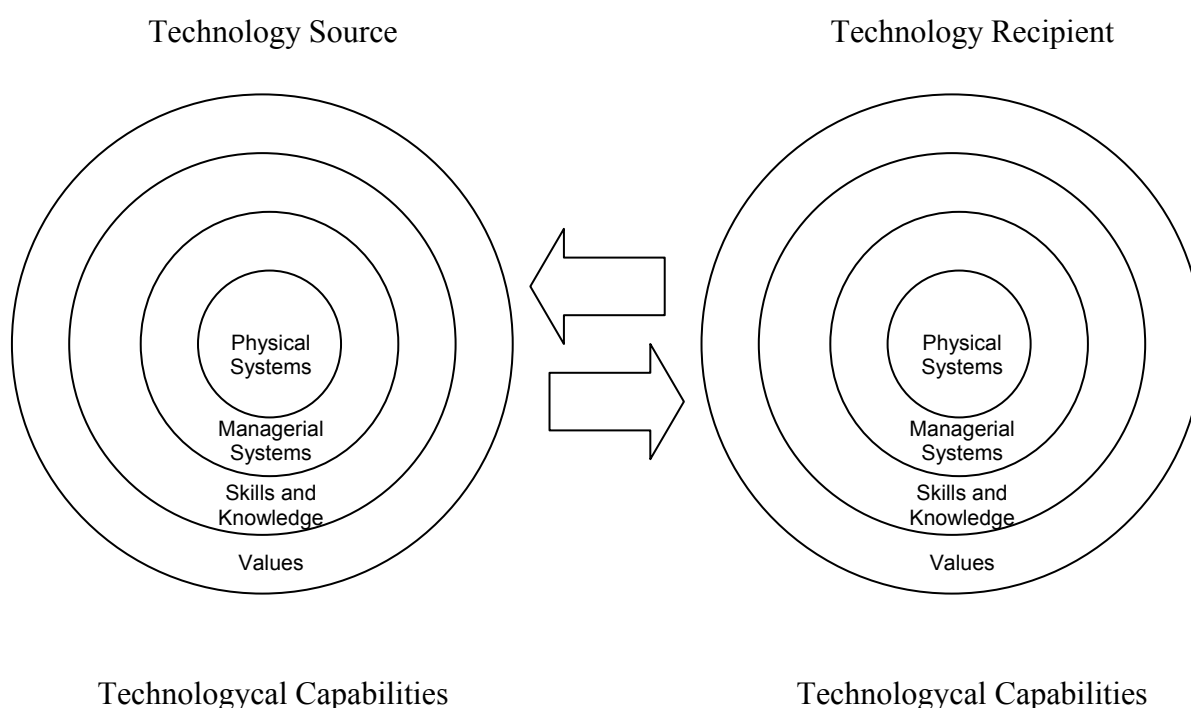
Technology Source

Technology Recipient

Physical Systems

Managerial Systems

Skills and Knowledge

Values

Physical Systems

Managerial Systems

Skills and Knowledge

Values

Technologycal Capabilities

Technologycal Capabilities